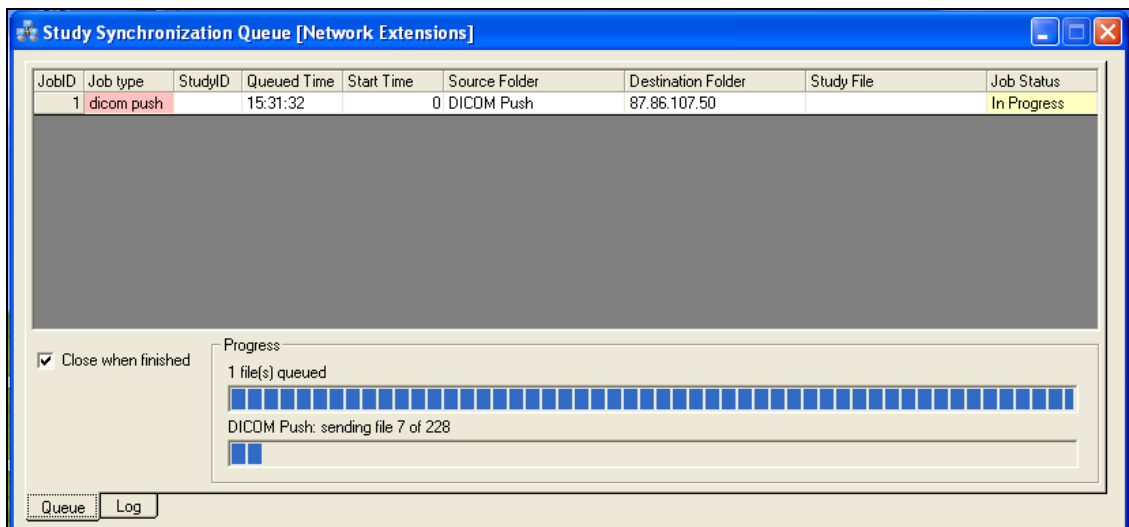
Study Synchronization Queue [Network Extensions]

| JobID | Job type | StudyID | Queued Time | Start Time | Source Folder | Destination Folder | Study File | Job Status |
|---|---|---|---|---|---|---|---|---|
| 1 | dicom push | | 15:31:32 | 0 | DICOM Push | 87.86.107.50 | | In Progress |

Close when finished

Progress

1 file(s) queued

DICOM Push: sending file 7 of 228

Queue

Log